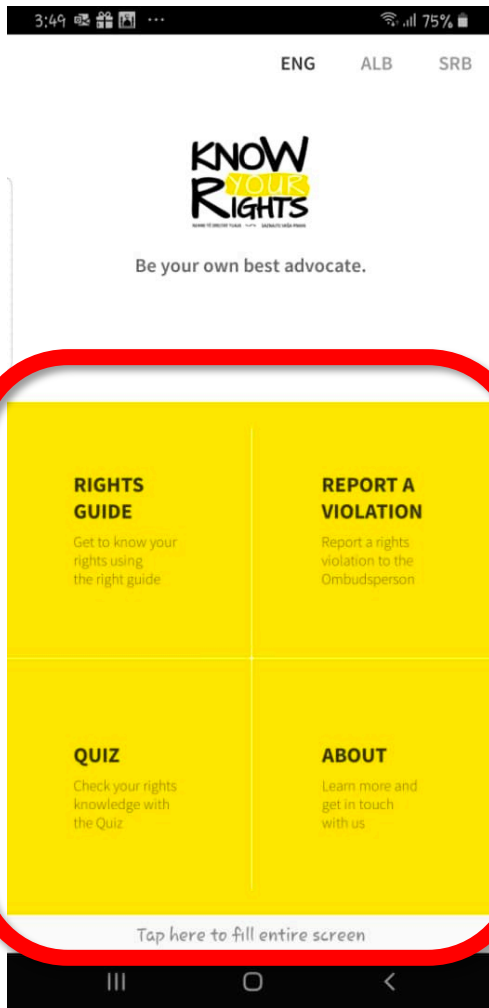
3:49 ··· 75%

ENG ALB SRB

KNOW YOUR RIGHTS

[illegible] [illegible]

Be your own best advocate.

RIGHTS GUIDE
Get to know your rights using the right guide

REPORT A VIOLATION
Report a rights violation to the Ombudsperson

QUIZ
Check your rights knowledge with the Quiz

ABOUT
Learn more and get in touch with us

Tap here to fill entire screen